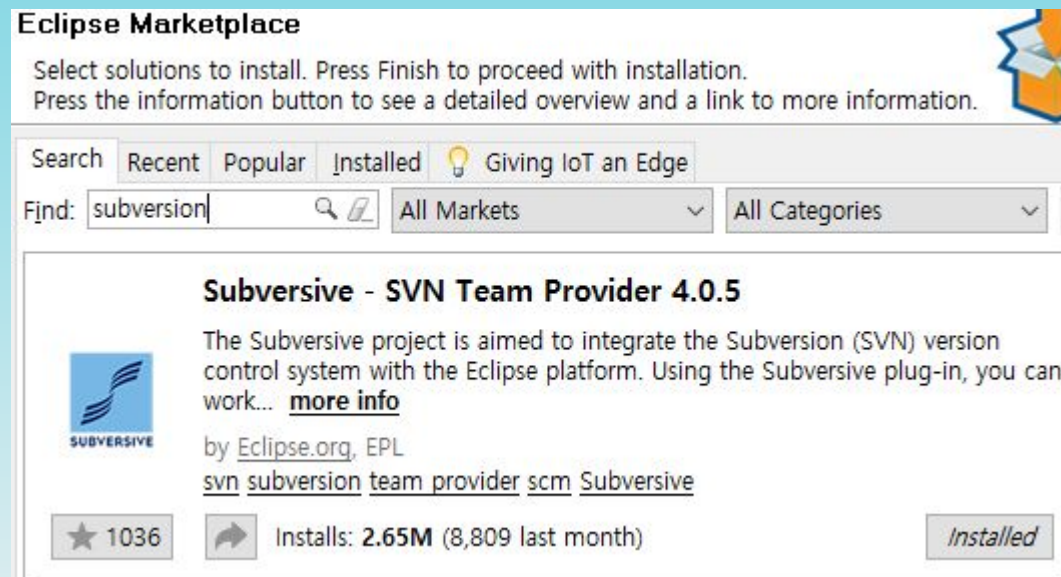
Eclipse Marketplace

Select solutions to install. Press Finish to proceed with installation.
Press the information button to see a detailed overview and a link to more information.

Search | Recent | Popular | Installed | Giving IoT an Edge

Find: subversion | All Markets | All Categories

Subversive - SVN Team Provider 4.0.5

The Subversive project is aimed to integrate the Subversion (SVN) version control system with the Eclipse platform. Using the Subversive plug-in, you can work... more info

SUBVERSIVE

by Eclipse.org, EPL

svn subversion team provider scm Subversive

1036

Installs: 2.65M (8,809 last month)

Installed